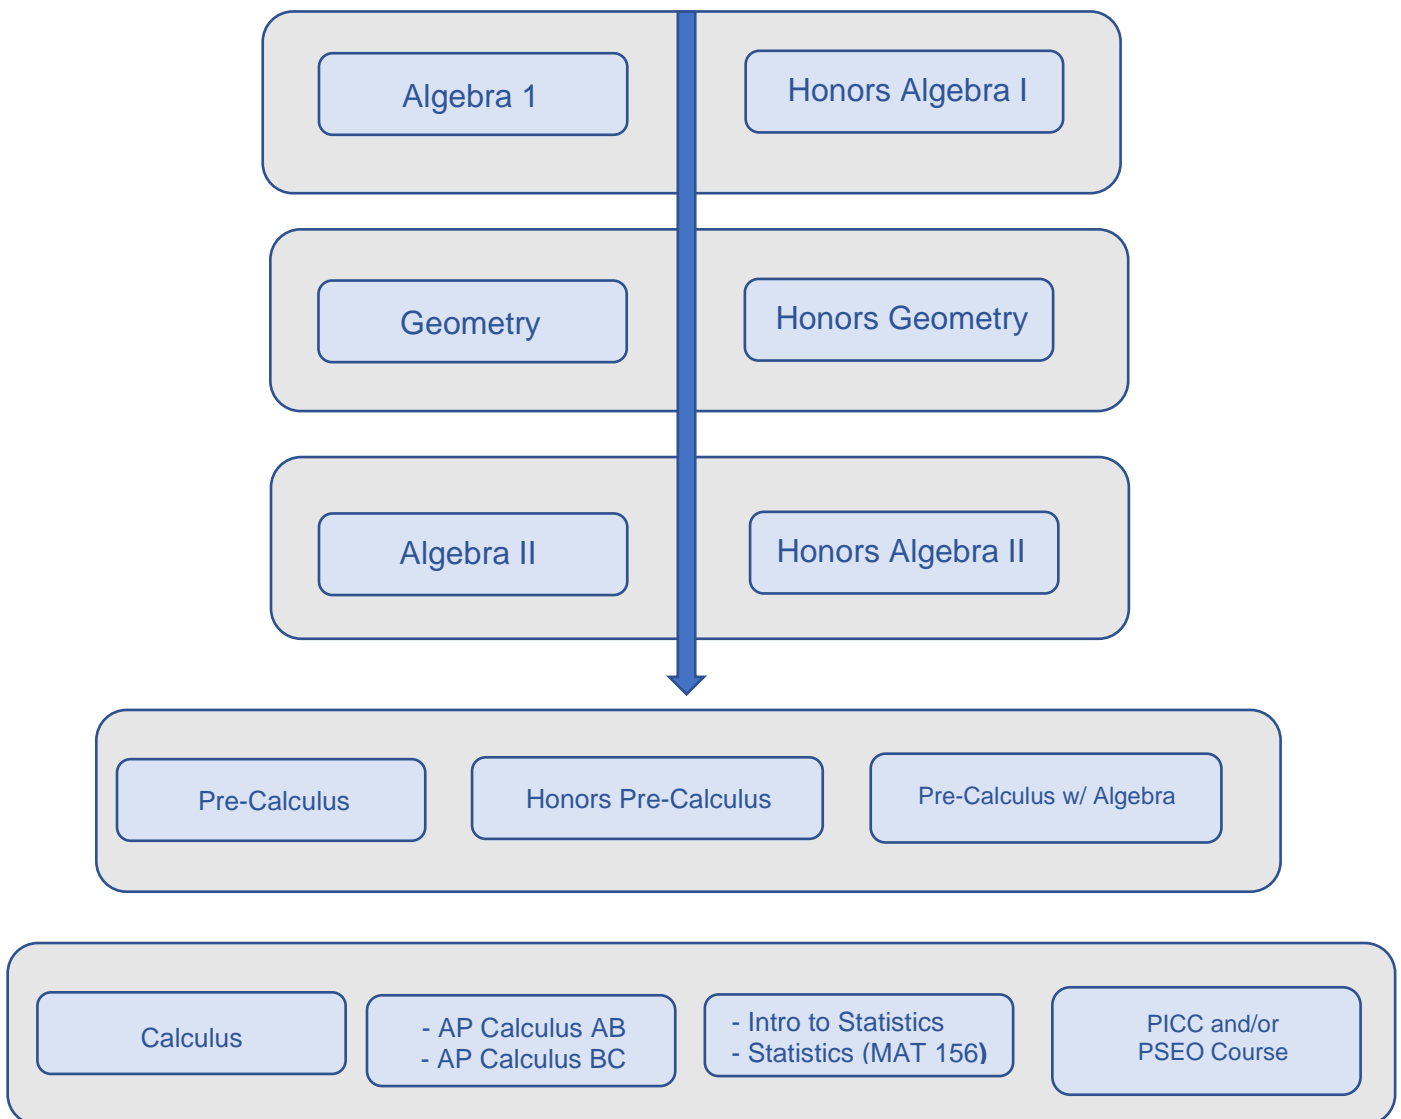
Algebra 1

Honors Algebra I

Geometry

Honors Geometry

Algebra II

Honors Algebra II

Pre-Calculus

Honors Pre-Calculus

Pre-Calculus w/ Algebra

Calculus

- AP Calculus AB
- AP Calculus BC

- Intro to Statistics
- Statistics (MAT 156)

PICC and/or
PSEO Course